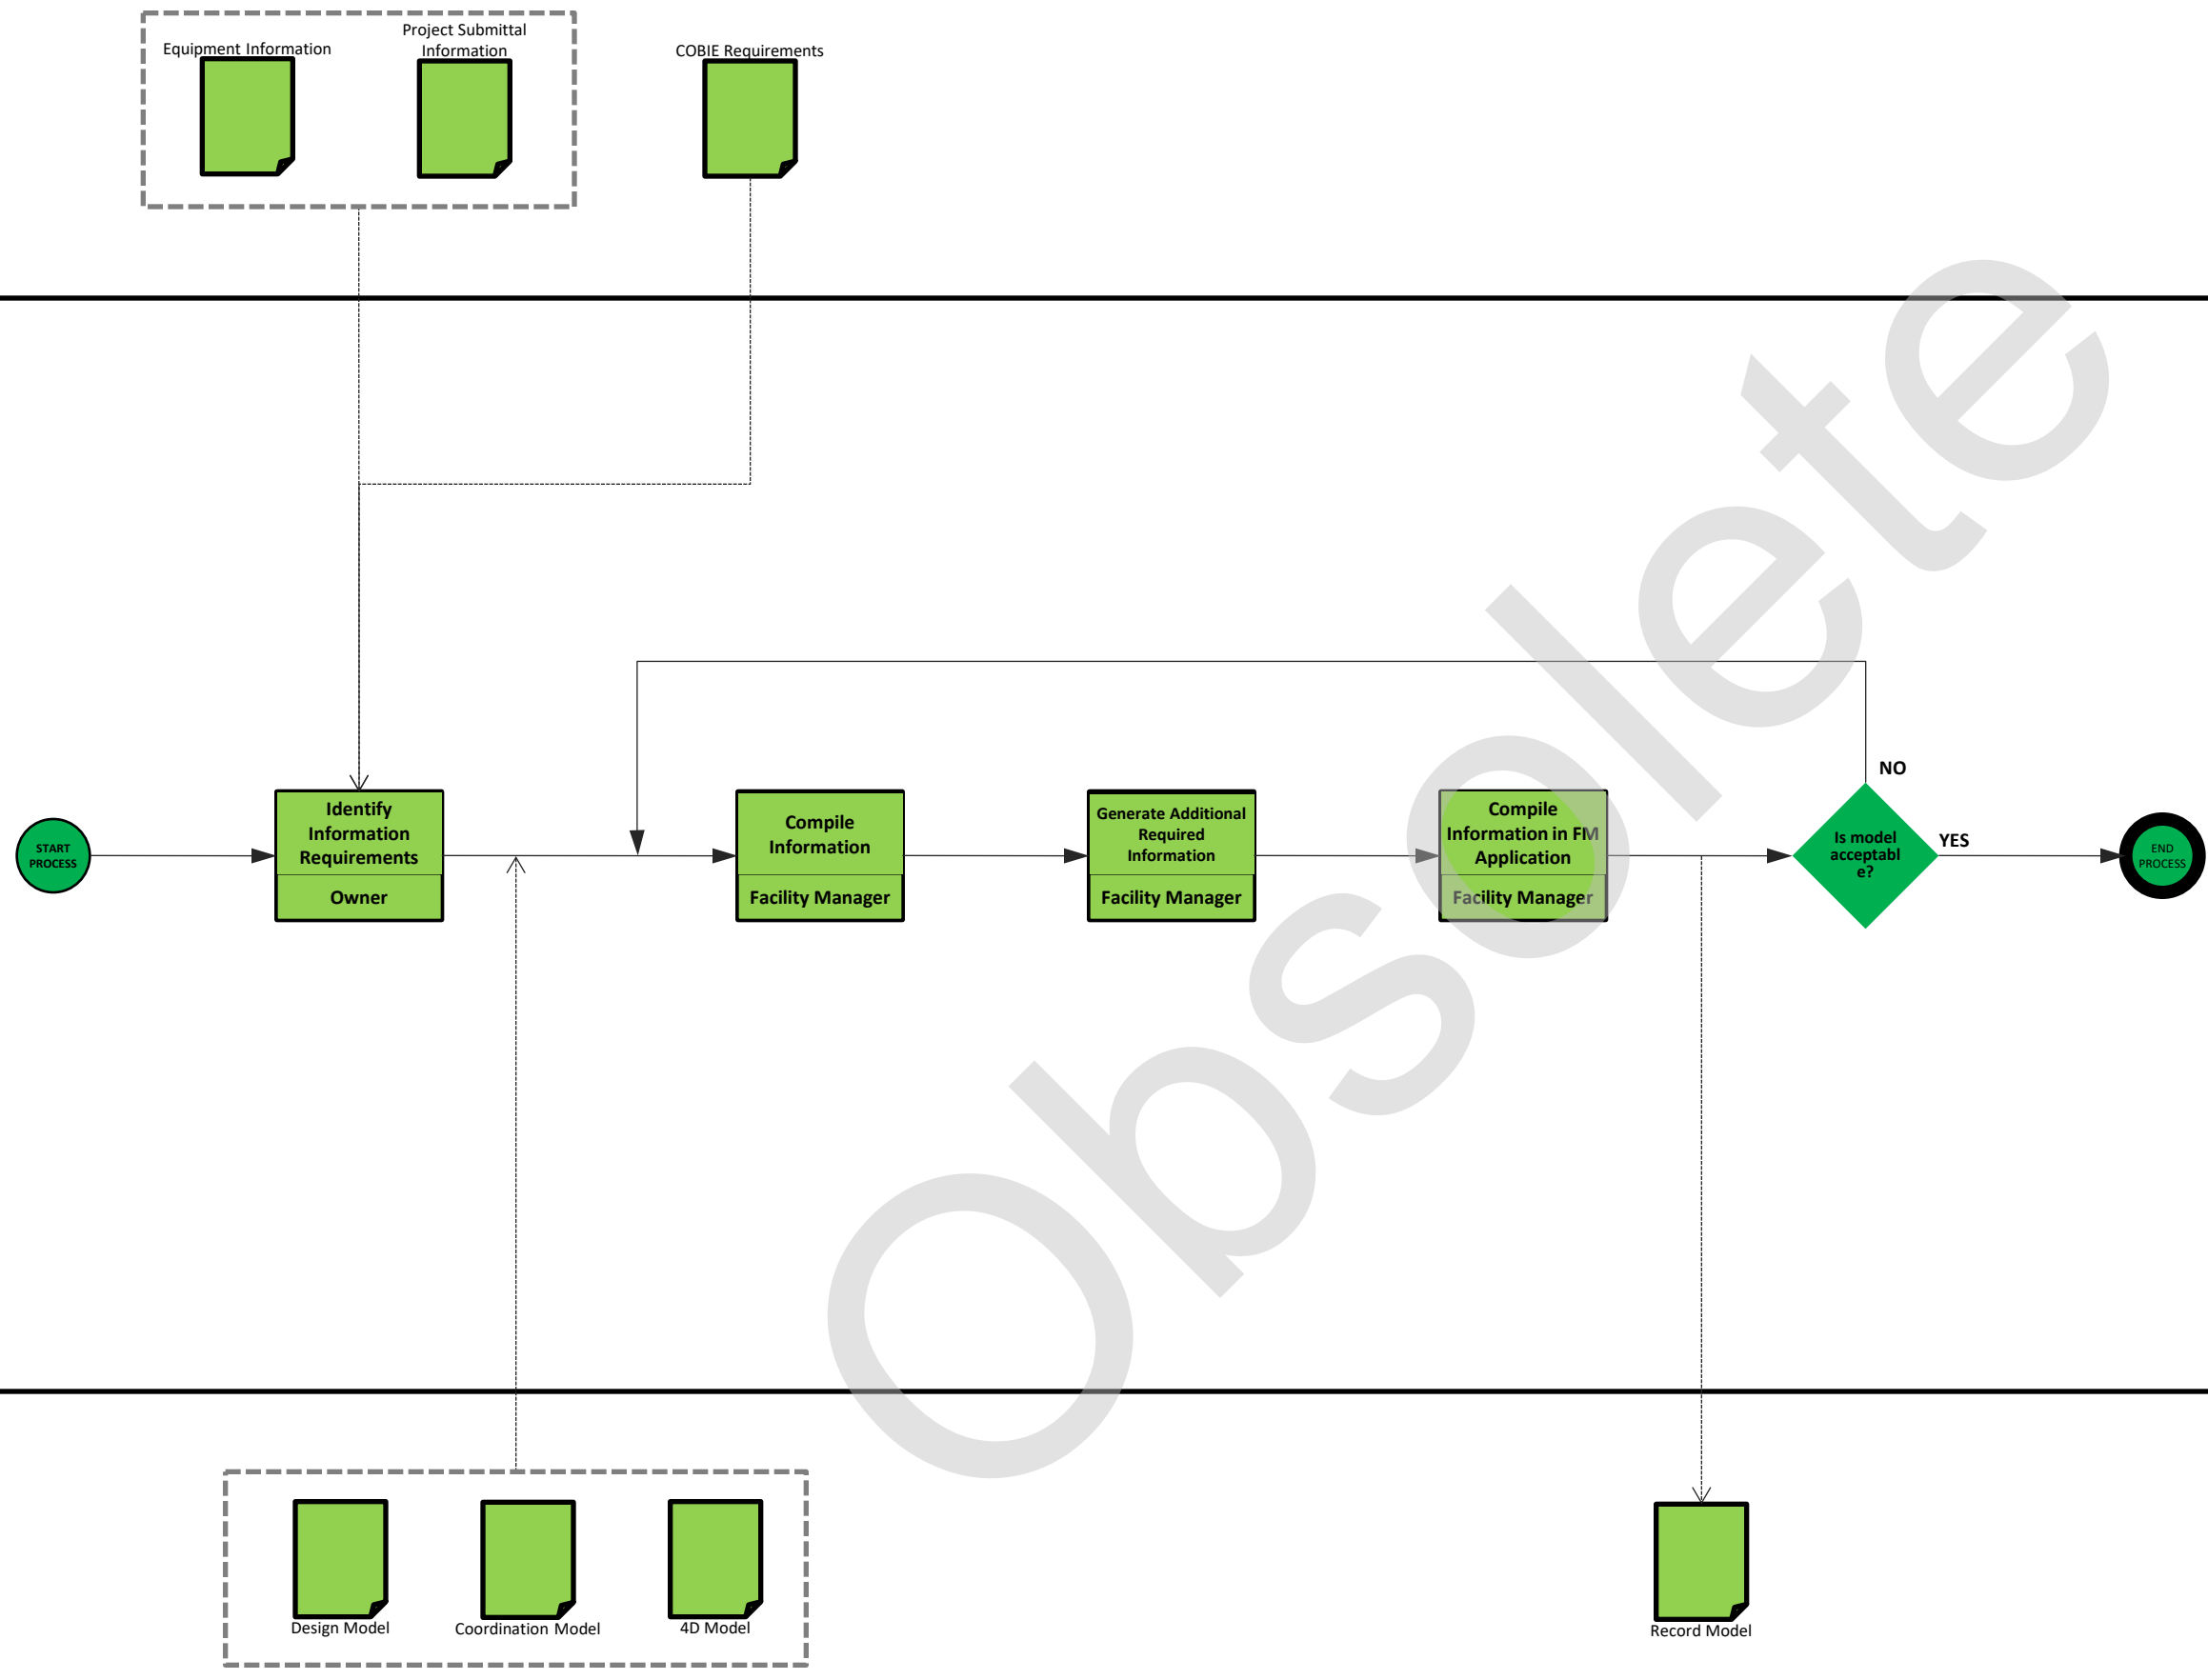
Equipment Information

Project Submittal Information

COBIE Requirements

START PROCESS

Identify Information Requirements

Owner

Compile Information

Facility Manager

Generate Additional Required Information

Facility Manager

Compile Information in FM Application

Facility Manager

NO

Is model acceptabl e?

YES

END PROCESS

Design Model

Coordination Model

4D Model

Record Model

Obsolete